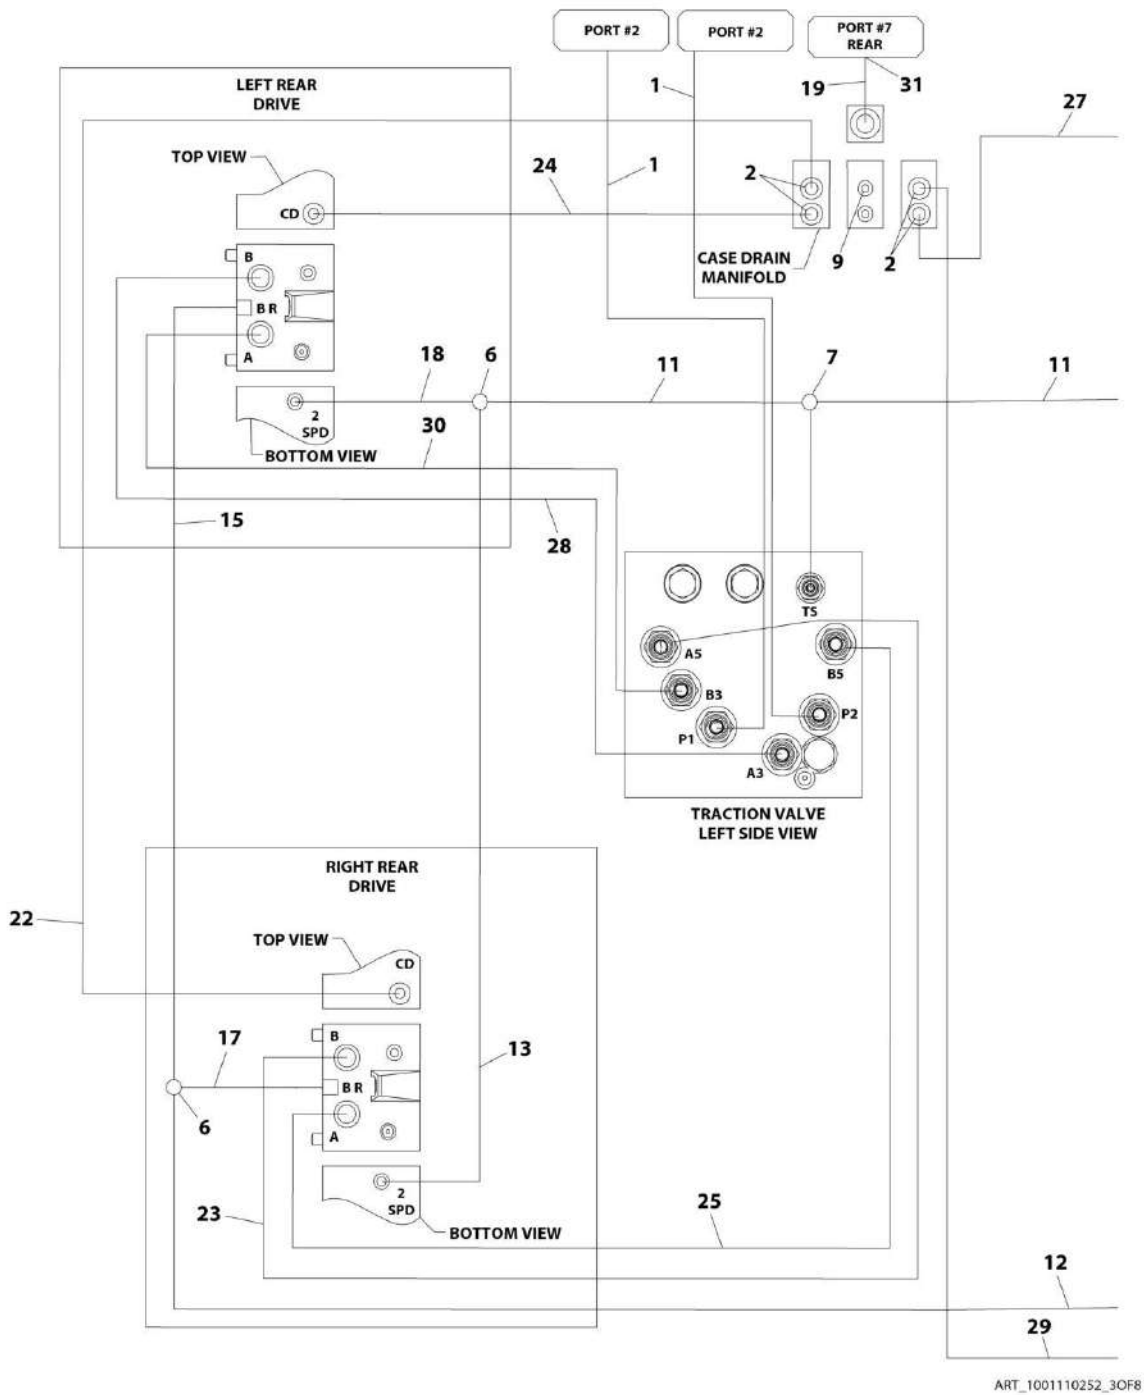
PORT #2
PORT #2
PORT #7 REAR
1
19
31
LEFT REAR DRIVE
27
TOP VIEW
24
1
2
CD
CASE DRAIN MANIFOLD
9
2
B
BR
A
18
6
11
7
11
2 SPD
30
BOTTOM VIEW
15
28
T5
A5
B5
B3
P2
P1
A3
TRACTION VALVE LEFT SIDE VIEW
RIGHT REAR DRIVE
22
TOP VIEW
CD
17
B
13
BR
6
A
2 SPD
25
23
BOTTOM VIEW
12
29
ART_1001110252_3OF8